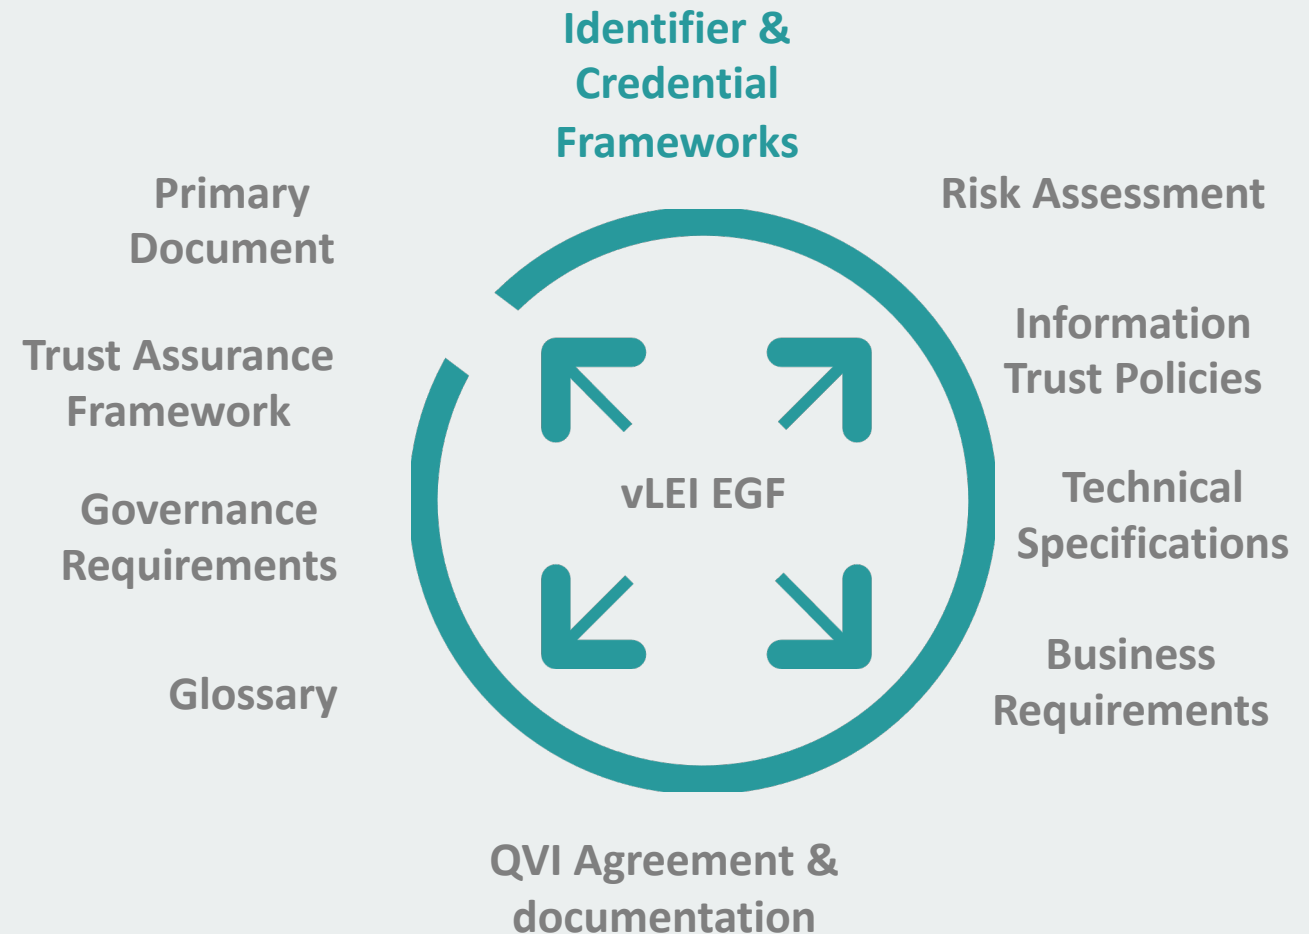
Identifier & Credential Frameworks

Risk Assessment

Information Trust Policies

Technical Specifications

Business Requirements

QVI Agreement & documentation

Glossary

Governance Requirements

Trust Assurance Framework

Primary Document

vLEI EGF